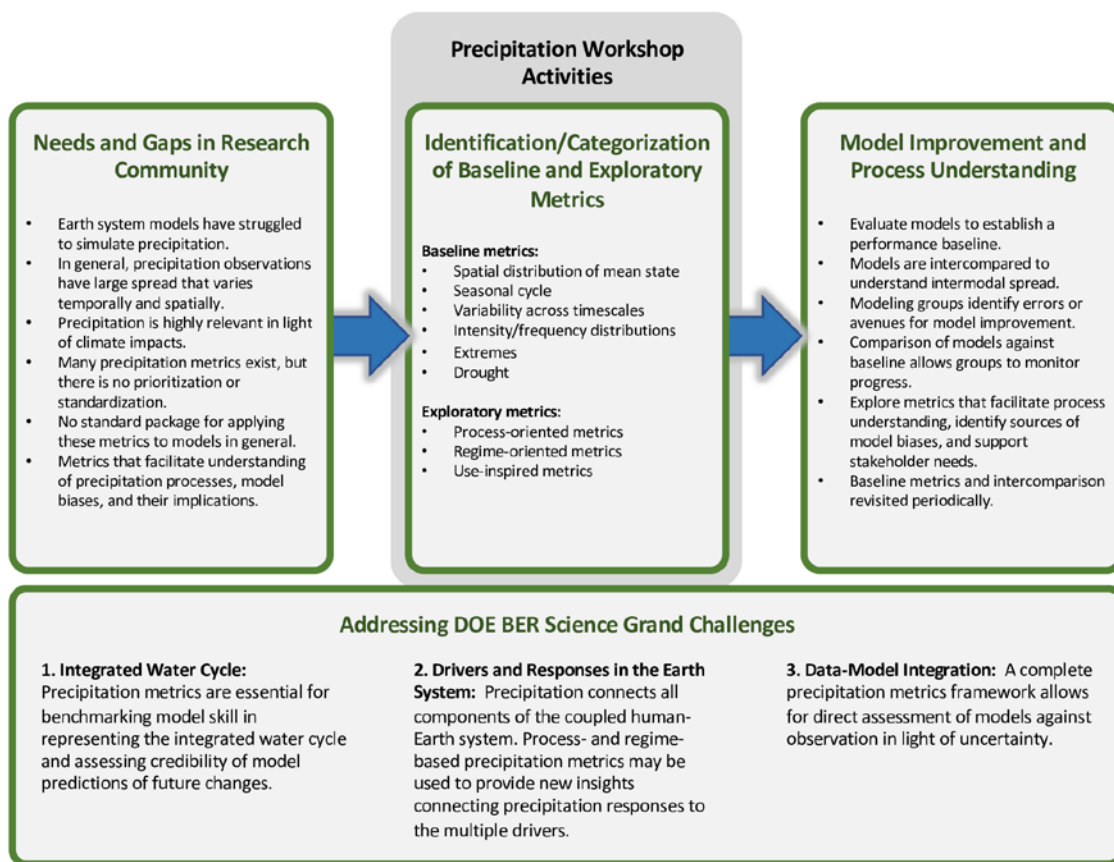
Precipitation Workshop Activities

Needs and Gaps in Research Community

- Earth system models have struggled to simulate precipitation.
- In general, precipitation observations have large spread that varies temporally and spatially.
- Precipitation is highly relevant in light of climate impacts.
- Many precipitation metrics exist, but there is no prioritization or standardization.
- No standard package for applying these metrics to models in general.
- Metrics that facilitate understanding of precipitation processes, model biases, and their implications.

Identification/Categorization of Baseline and Exploratory Metrics

Baseline metrics:
- Spatial distribution of mean state
- Seasonal cycle
- Variability across timescales
- Intensity/frequency distributions
- Extremes
- Drought

Exploratory metrics:
- Process-oriented metrics
- Regime-oriented metrics
- Use-inspired metrics

Model Improvement and Process Understanding

- Evaluate models to establish a performance baseline.
- Models are intercompared to understand intermodal spread.
- Modeling groups identify errors or avenues for model improvement.
- Comparison of models against baseline allows groups to monitor progress.
- Explore metrics that facilitate process understanding, identify sources of model biases, and support stakeholder needs.
- Baseline metrics and intercomparison revisited periodically.

Addressing DOE BER Science Grand Challenges

1. Integrated Water Cycle: Precipitation metrics are essential for benchmarking model skill in representing the integrated water cycle and assessing credibility of model predictions of future changes.

2. Drivers and Responses in the Earth System: Precipitation connects all components of the coupled human-Earth system. Process- and regime-based precipitation metrics may be used to provide new insights connecting precipitation responses to the multiple drivers.

3. Data-Model Integration: A complete precipitation metrics framework allows for direct assessment of models against observation in light of uncertainty.